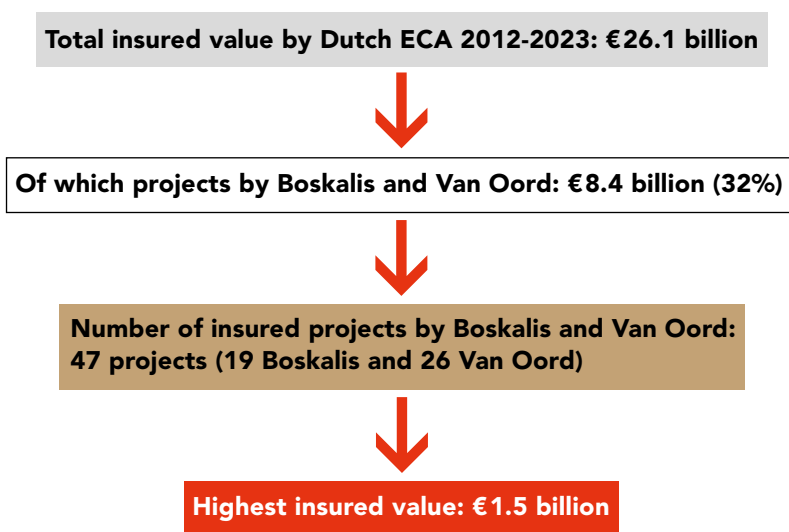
Total insured value by Dutch ECA 2012-2023: €26.1 billion

Of which projects by Boskalis and Van Oord: €8.4 billion (32%)

Number of insured projects by Boskalis and Van Oord: 47 projects (19 Boskalis and 26 Van Oord)

Highest insured value: €1.5 billion